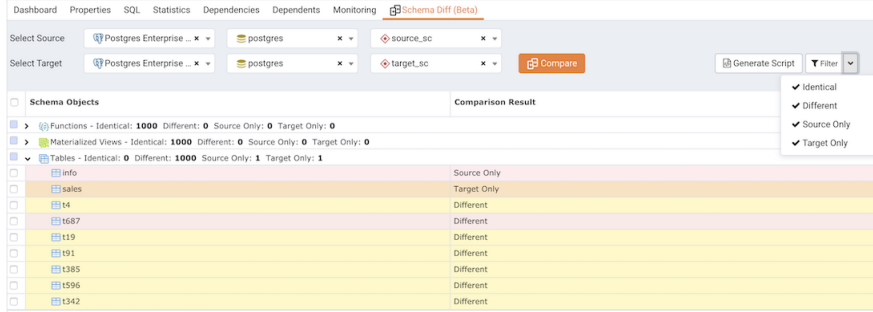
Dashboard Properties SQL Statistics Dependencies Dependents Monitoring Schema Diff (Beta)

Select Source Postgres Enterprise ... × postgres × source_sc ×

Select Target Postgres Enterprise ... × postgres × target_sc × Compare

Generate Script Filter

Identical
Different
Source Only
Target Only

| Schema Objects | Comparison Result |
|---|---|
| Functions - Identical: **1000** Different: **0** Source Only: **0** Target Only: **0** | |
| Materialized Views - Identical: **1000** Different: **0** Source Only: **0** Target Only: **0** | |
| Tables - Identical: **0** Different: **1000** Source Only: **1** Target Only: **1** | |
| info | Source Only |
| sales | Target Only |
| t4 | Different |
| t687 | Different |
| t19 | Different |
| t91 | Different |
| t385 | Different |
| t596 | Different |
| t342 | Different |